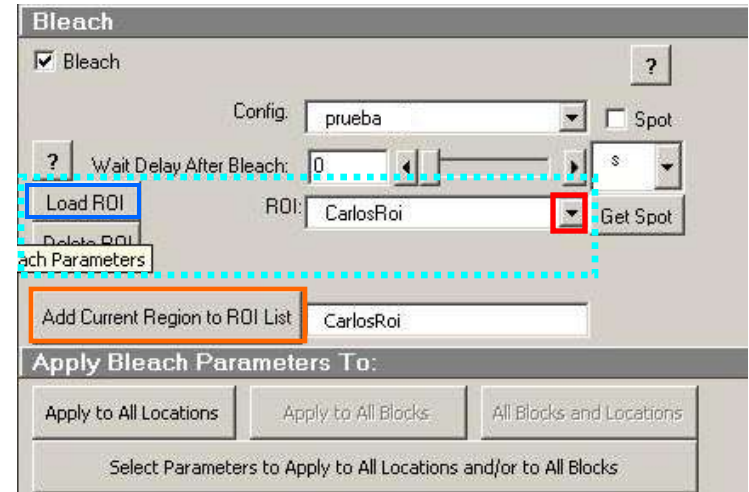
Bleach

Bleach

?

Config. prueba

Spot

?

Wait Delay After Bleach: 0

s

Load ROI

ROI: CarlosRoi

Get Spot

Delete ROI

ach Parameters

Add Current Region to ROI List

CarlosRoi

Apply Bleach Parameters To:

Apply to All Locations

Apply to All Blocks

All Blocks and Locations

Select Parameters to Apply to All Locations and/or to All Blocks